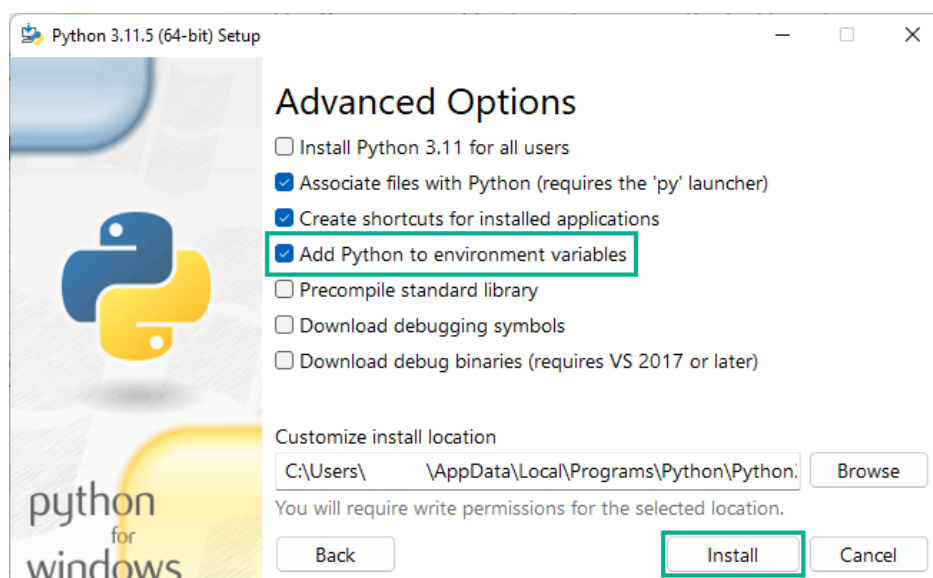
Python 3.11.5 (64-bit) Setup

Advanced Options

Install Python 3.11 for all users

Associate files with Python (requires the 'py' launcher)

Create shortcuts for installed applications

Add Python to environment variables

Precompile standard library

Download debugging symbols

Download debug binaries (requires VS 2017 or later)

Customize install location

C:\Users\ \AppData\Local\Programs\Python\Python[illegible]

Browse

You will require write permissions for the selected location.

Back

Install

Cancel

python
for
windows